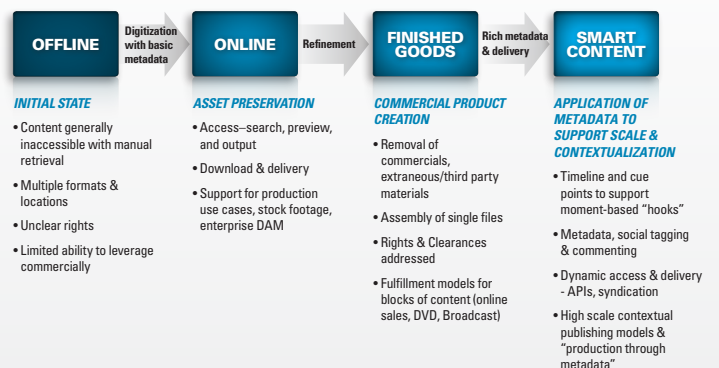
OFFLINE

Digitization with basic metadata

ONLINE

Refinement

FINISHED GOODS

Rich metadata & delivery

SMART CONTENT

INITIAL STATE

• Content generally inaccessible with manual retrieval

• Multiple formats & locations

• Unclear rights

• Limited ability to leverage commercially

ASSET PRESERVATION

• Access–search, preview, and output

• Download & delivery

• Support for production use cases, stock footage, enterprise DAM

COMMERCIAL PRODUCT CREATION

• Removal of commercials, extraneous/third party materials

• Assembly of single files

• Rights & Clearances addressed

• Fulfillment models for blocks of content (online sales, DVD, Broadcast)

APPLICATION OF METADATA TO SUPPORT SCALE & CONTEXTUALIZATION

• Timeline and cue points to support moment-based "hooks"

• Metadata, social tagging & commenting

• Dynamic access & delivery - APIs, syndication

• High scale contextual publishing models & "production through metadata"